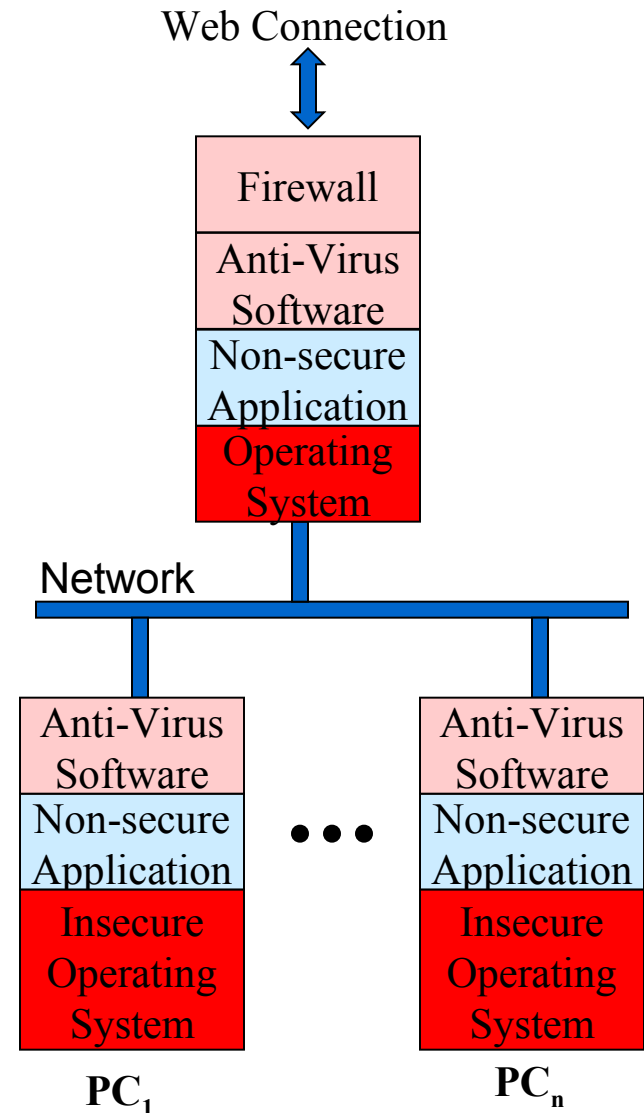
Web Connection

Firewall

Anti-Virus Software

Non-secure Application

Operating System

Network

Anti-Virus Software

Non-secure Application

Insecure Operating System

$PC_1$

...

Anti-Virus Software

Non-secure Application

Insecure Operating System

$PC_n$